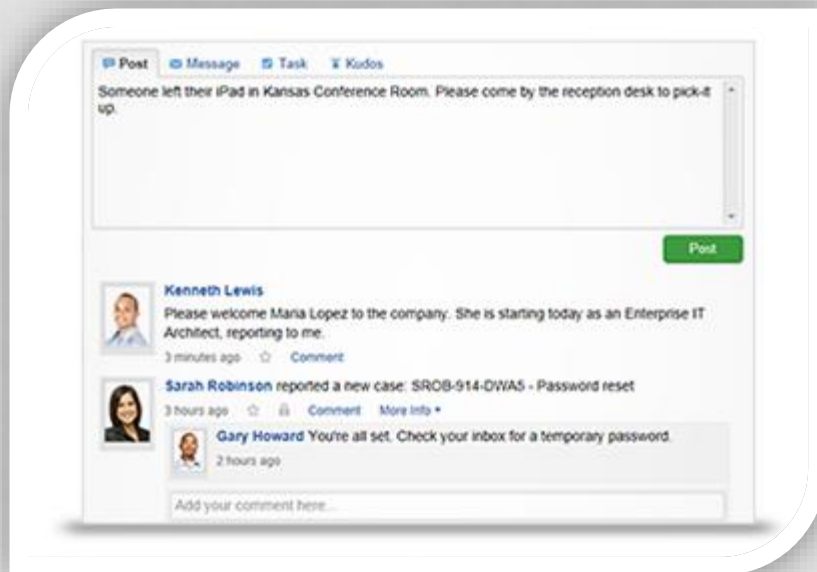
Post Message Task Kudos

Someone left their iPad in Kansas Conference Room. Please come by the reception desk to pick-it up.

Post

Kenneth Lewis
Please welcome Maria Lopez to the company. She is starting today as an Enterprise IT Architect, reporting to me.
3 minutes ago Comment

Sarah Robinson reported a new case: SROB-914-DWA5 - Password reset
3 hours ago Comment More Info

Gary Howard You're all set. Check your inbox for a temporary password.
2 hours ago

Add your comment here...